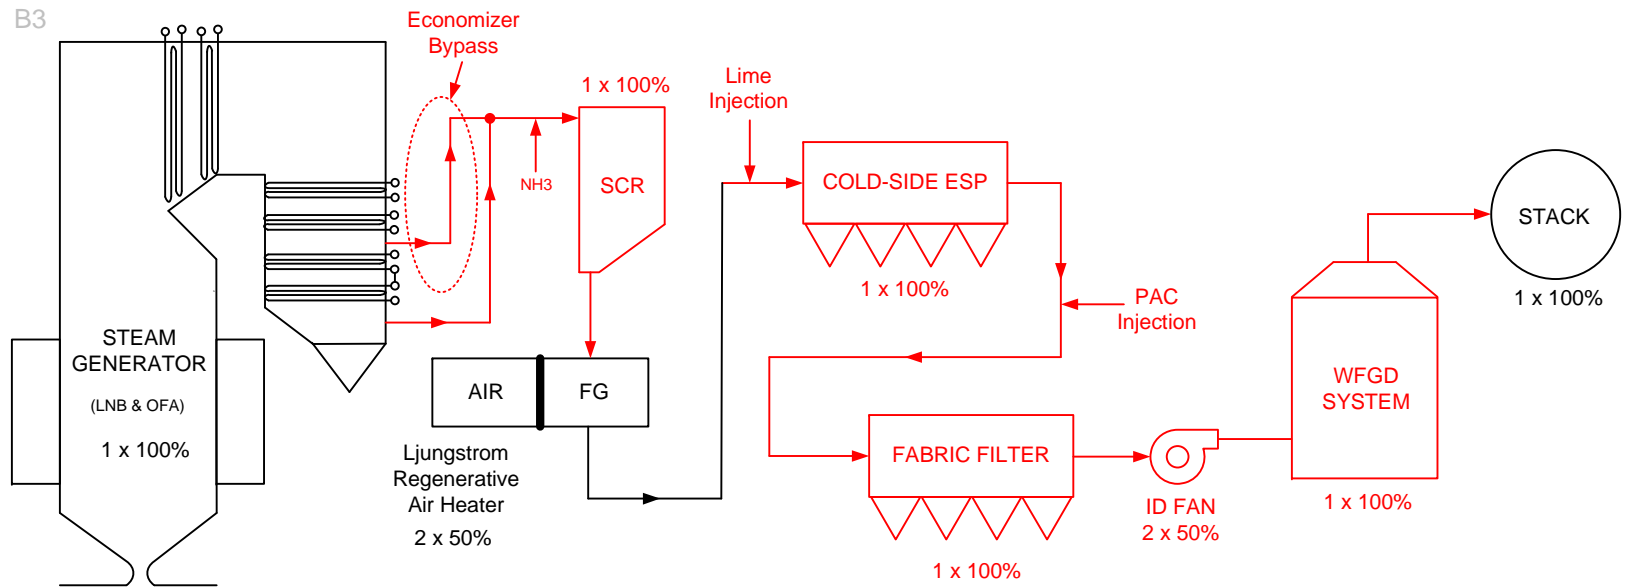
B3

Economizer Bypass

1 x 100%

Lime Injection

SCR

NH3

COLD-SIDE ESP

1 x 100%

STACK

1 x 100%

PAC Injection

STEAM GENERATOR

(LNB & OFA)

1 x 100%

AIR

FG

Ljungstrom Regenerative Air Heater

2 x 50%

WFGD SYSTEM

FABRIC FILTER

1 x 100%

ID FAN

2 x 50%

1 x 100%